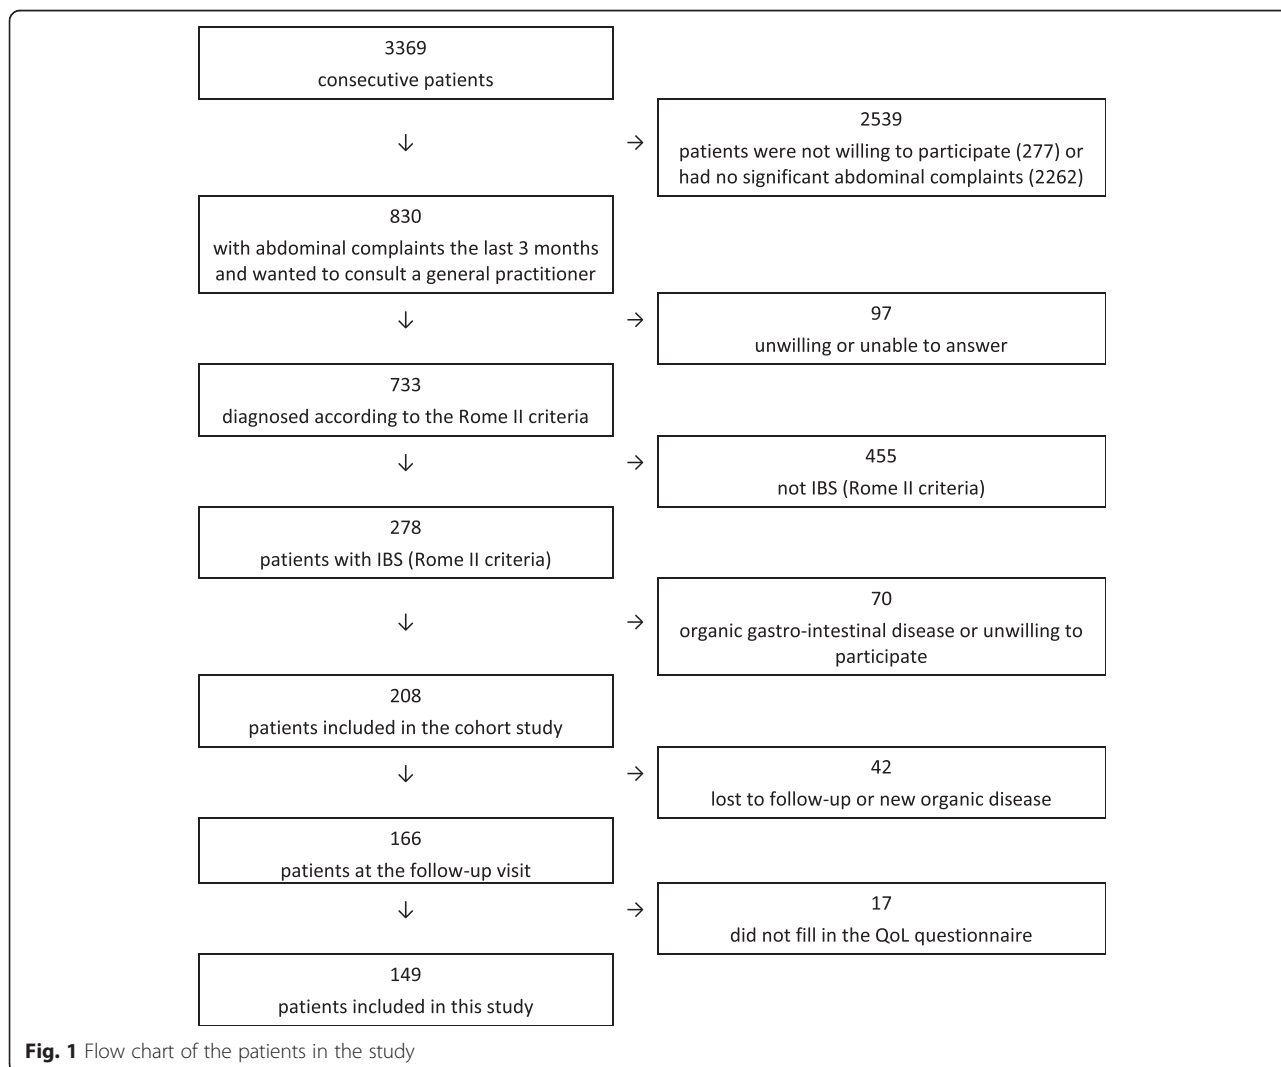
3369
consecutive patients

↓

→

2539
patients were not willing to participate (277) or had no significant abdominal complaints (2262)

830
with abdominal complaints the last 3 months and wanted to consult a general practitioner

↓

→

97
unwilling or unable to answer

733
diagnosed according to the Rome II criteria

↓

→

455
not IBS (Rome II criteria)

278
patients with IBS (Rome II criteria)

↓

→

70
organic gastro-intestinal disease or unwilling to participate

208
patients included in the cohort study

↓

→

42
lost to follow-up or new organic disease

166
patients at the follow-up visit

↓

→

17
did not fill in the QoL questionnaire

149
patients included in this study

**Fig. 1** Flow chart of the patients in the study